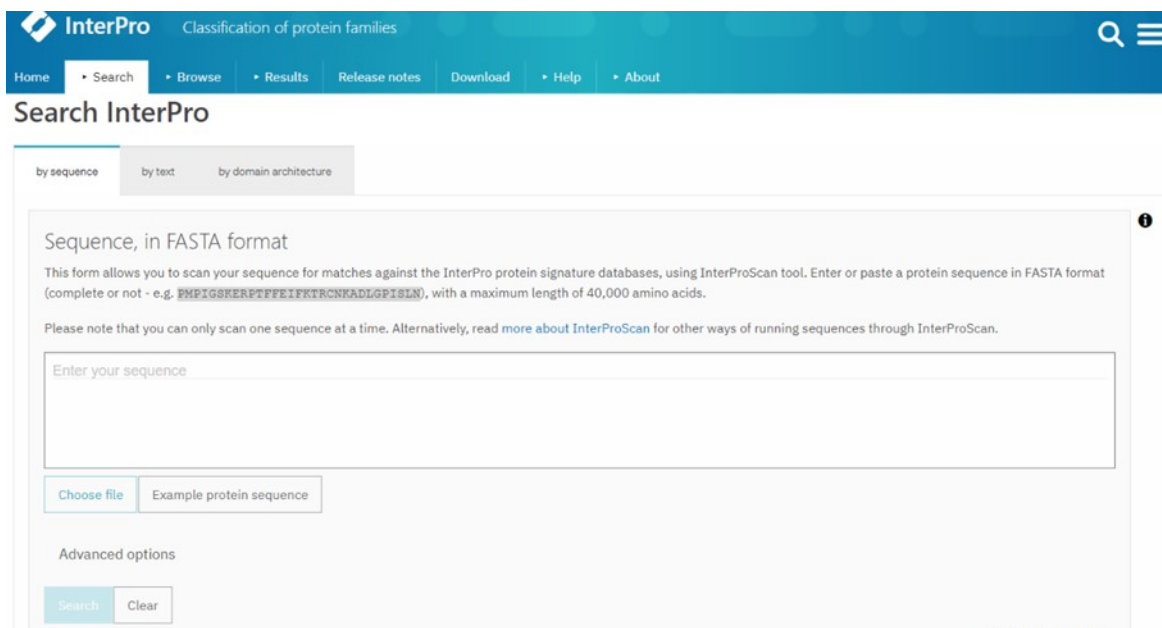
InterPro Classification of protein families

Home ▸ Search ▸ Browse ▸ Results Release notes Download ▸ Help ▸ About

Search InterPro

by sequence by text by domain architecture

Sequence, in FASTA format

This form allows you to scan your sequence for matches against the InterPro protein signature databases, using InterProScan tool. Enter or paste a protein sequence in FASTA format (complete or not - e.g. PMPIGSKERPTFFEIFKTRCNKADLGPISLN), with a maximum length of 40,000 amino acids.

Please note that you can only scan one sequence at a time. Alternatively, read more about InterProScan for other ways of running sequences through InterProScan.

Enter your sequence

Choose file Example protein sequence

Advanced options

Search Clear